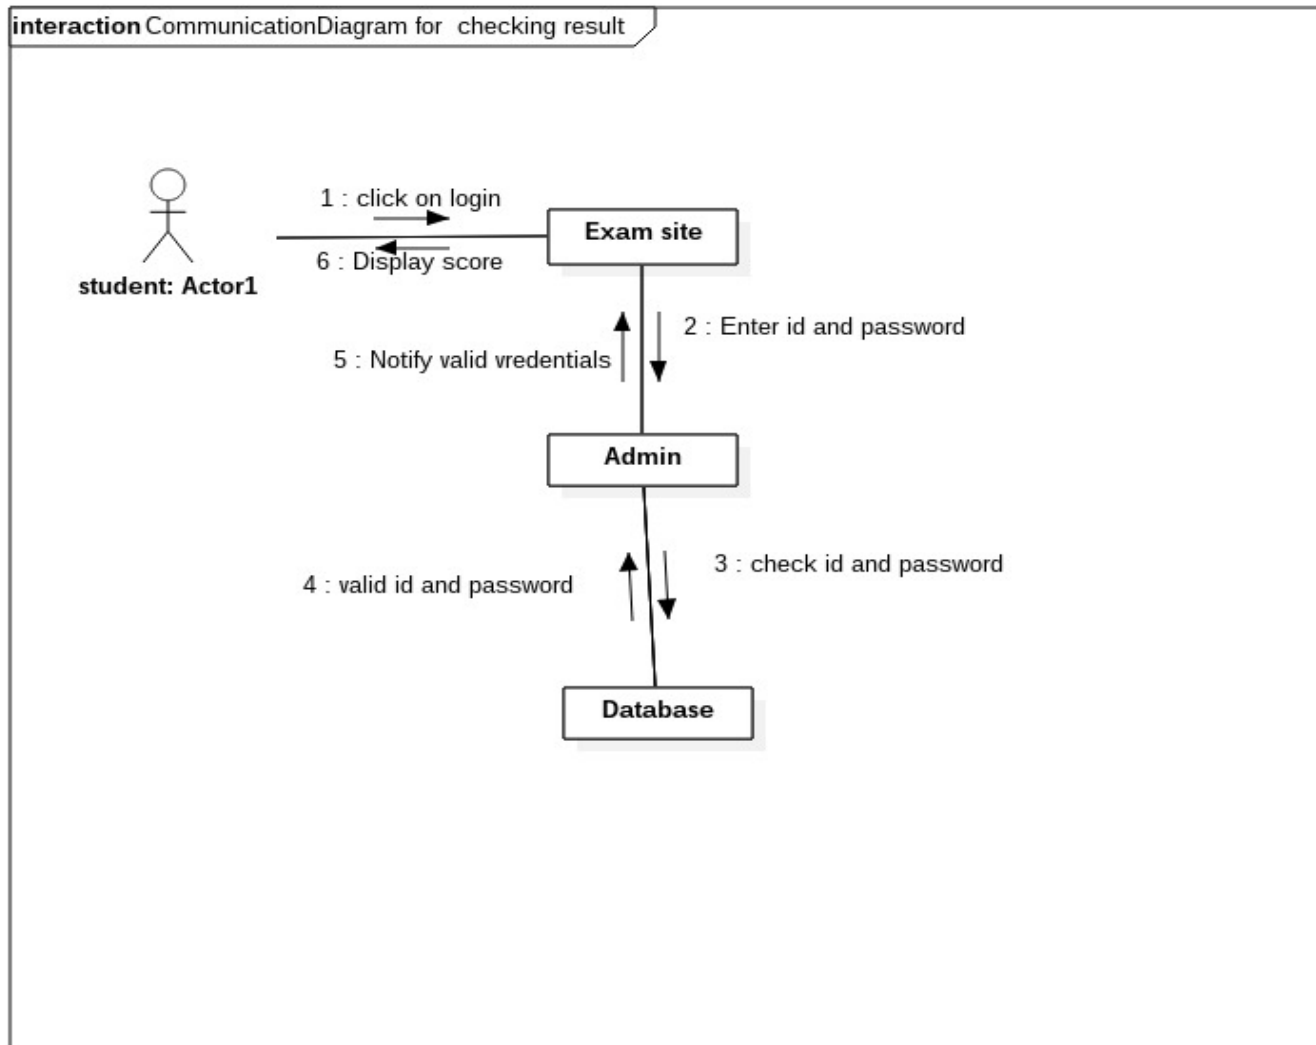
interaction CommunicationDiagram for checking result

1 : click on login

Exam site

6 : Display score

student: Actor1

2 : Enter id and password

5 : Notify valid vredentials

Admin

3 : check id and password

4 : valid id and password

Database